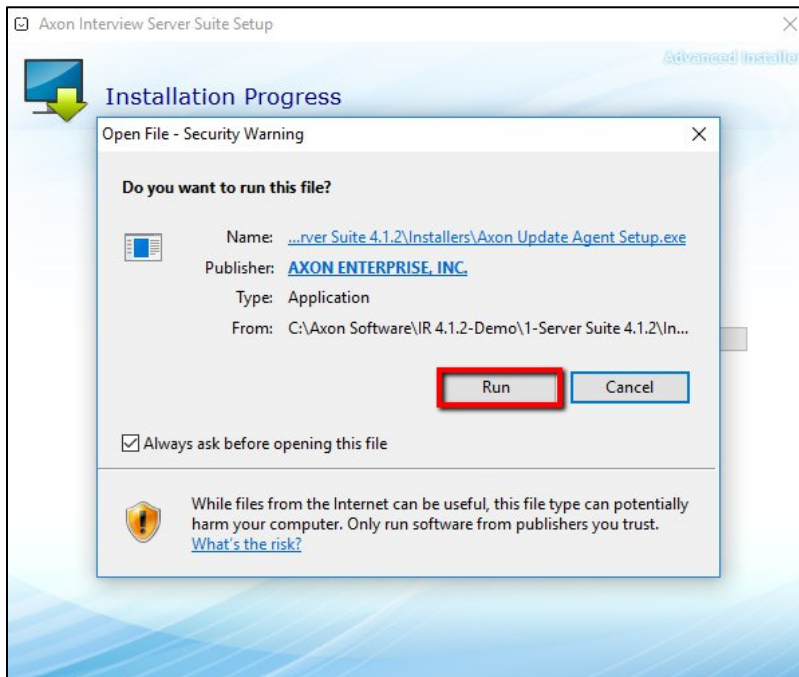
Axon Interview Server Suite Setup

Advanced Installer

Installation Progress

Open File - Security Warning

Do you want to run this file?

Name: ...rver Suite 4.1.2\Installers\Axon Update Agent Setup.exe

Publisher: AXON ENTERPRISE, INC.

Type: Application

From: C:\Axon Software\IR 4.1.2-Demo\1-Server Suite 4.1.2\In...

Run

Cancel

Always ask before opening this file

While files from the Internet can be useful, this file type can potentially harm your computer. Only run software from publishers you trust. What's the risk?